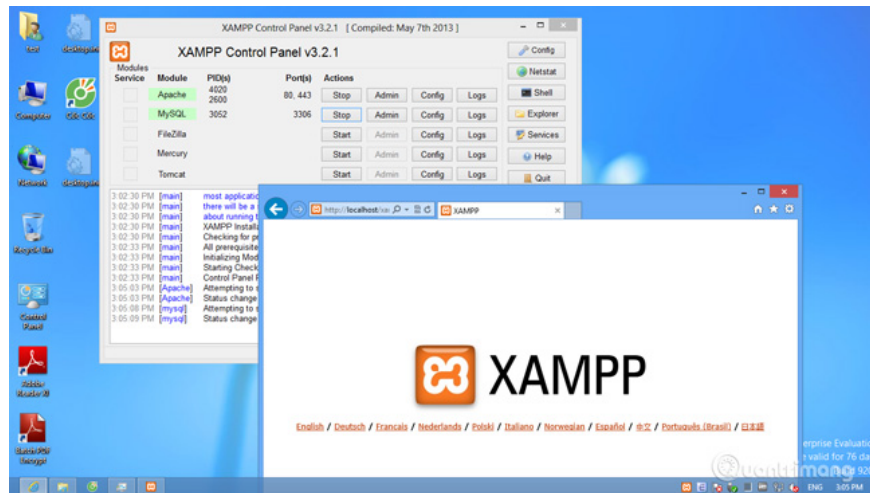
test desktopini

Computer Cốc Cốc

Network desktopini

Recycle Bin

Control Panel

Adobe Reader XI

Batch PDF Unlogger

XAMPP Control Panel v3.2.1 [ Compiled: May 7th 2013 ]

XAMPP Control Panel v3.2.1

Modules

| Service | Module | PID(s) | Port(s) | Actions | | | |
|---|---|---|---|---|---|---|---|
| | Apache | 4020 2600 | 80, 443 | Stop | Admin | Config | Logs |
| | MySQL | 3052 | 3306 | Stop | Admin | Config | Logs |
| | FileZilla | | | Start | Admin | Config | Logs |
| | Mercury | | | Start | Admin | Config | Logs |
| | Tomcat | | | Start | Admin | Config | Logs |

Config
Netstat
Shell
Explorer
Services
Help
Quit

3:02:30 PM [main] most applicatio
3:02:30 PM [main] there will be a
3:02:30 PM [main] about running t
3:02:30 PM [main] XAMPP Installa
3:02:30 PM [main] Checking for pr
3:02:33 PM [main] All prerequisite
3:02:33 PM [main] Initializing Mod
3:02:33 PM [main] Starting Check
3:02:33 PM [main] Control Panel R
3:05:03 PM [Apache] Attempting to s
3:05:03 PM [Apache] Status change
3:05:08 PM [mysql] Attempting to s
3:05:09 PM [mysql] Status change

http://localhost/xa XAMPP

XAMPP

English / Deutsch / Francais / Nederlands / Polski / Italiano / Norwegian / Español / 中文 / Português (Brasil) / 日本語

erprise Evaluatio
valid for 76 da
92

Quantrimang

ENG 3:05 PM